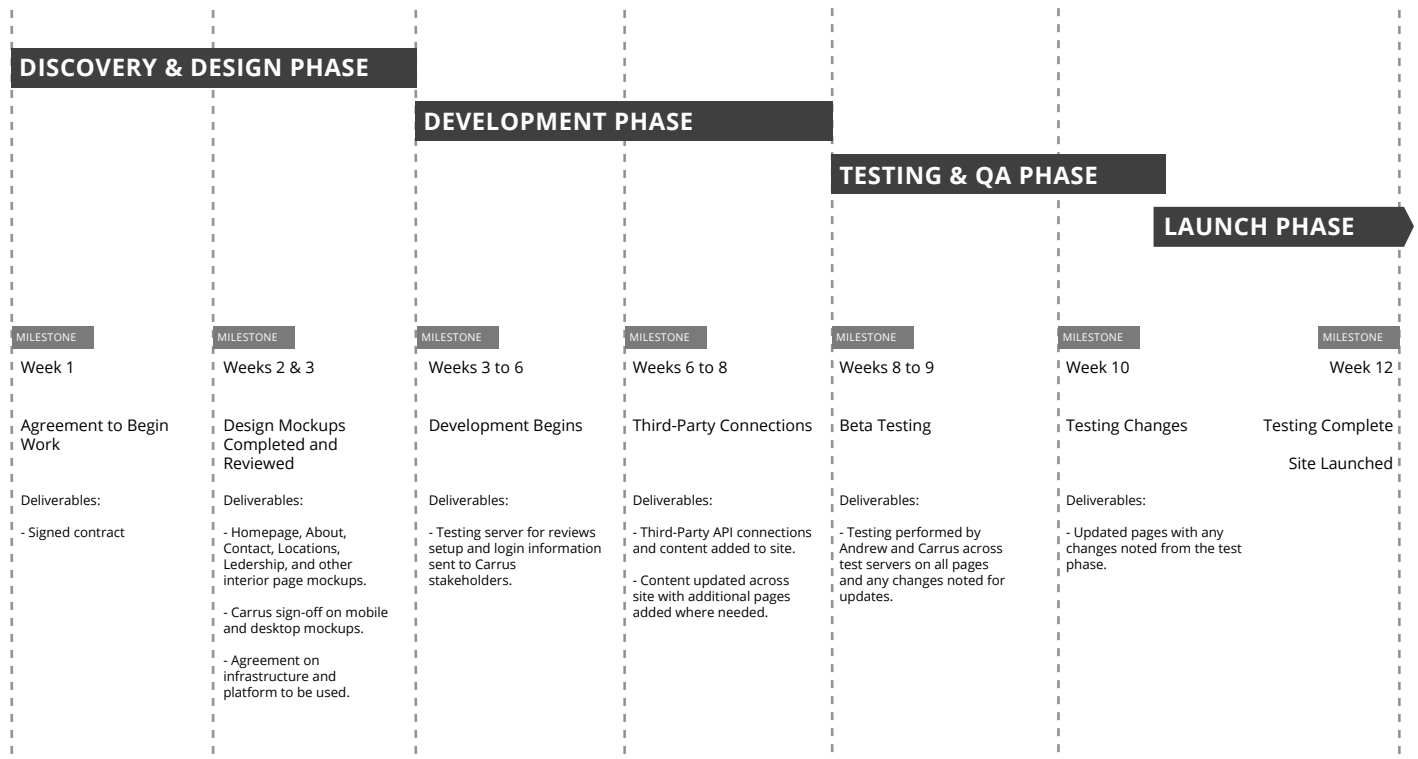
DISCOVERY & DESIGN PHASE

DEVELOPMENT PHASE

TESTING & QA PHASE

LAUNCH PHASE

MILESTONE

Week 1

Agreement to Begin Work

Deliverables:

- Signed contract

MILESTONE

Weeks 2 & 3

Design Mockups Completed and Reviewed

Deliverables:

- Homepage, About, Contact, Locations, Ledership, and other interior page mockups.

- Carrus sign-off on mobile and desktop mockups.

- Agreement on infrastructure and platform to be used.

MILESTONE

Weeks 3 to 6

Development Begins

Deliverables:

- Testing server for reviews setup and login information sent to Carrus stakeholders.

MILESTONE

Weeks 6 to 8

Third-Party Connections

Deliverables:

- Third-Party API connections and content added to site.

- Content updated across site with additional pages added where needed.

MILESTONE

Weeks 8 to 9

Beta Testing

Deliverables:

- Testing performed by Andrew and Carrus across test servers on all pages and any changes noted for updates.

MILESTONE

Week 10

Testing Changes

Deliverables:

- Updated pages with any changes noted from the test phase.

MILESTONE

Week 12

Testing Complete

Site Launched